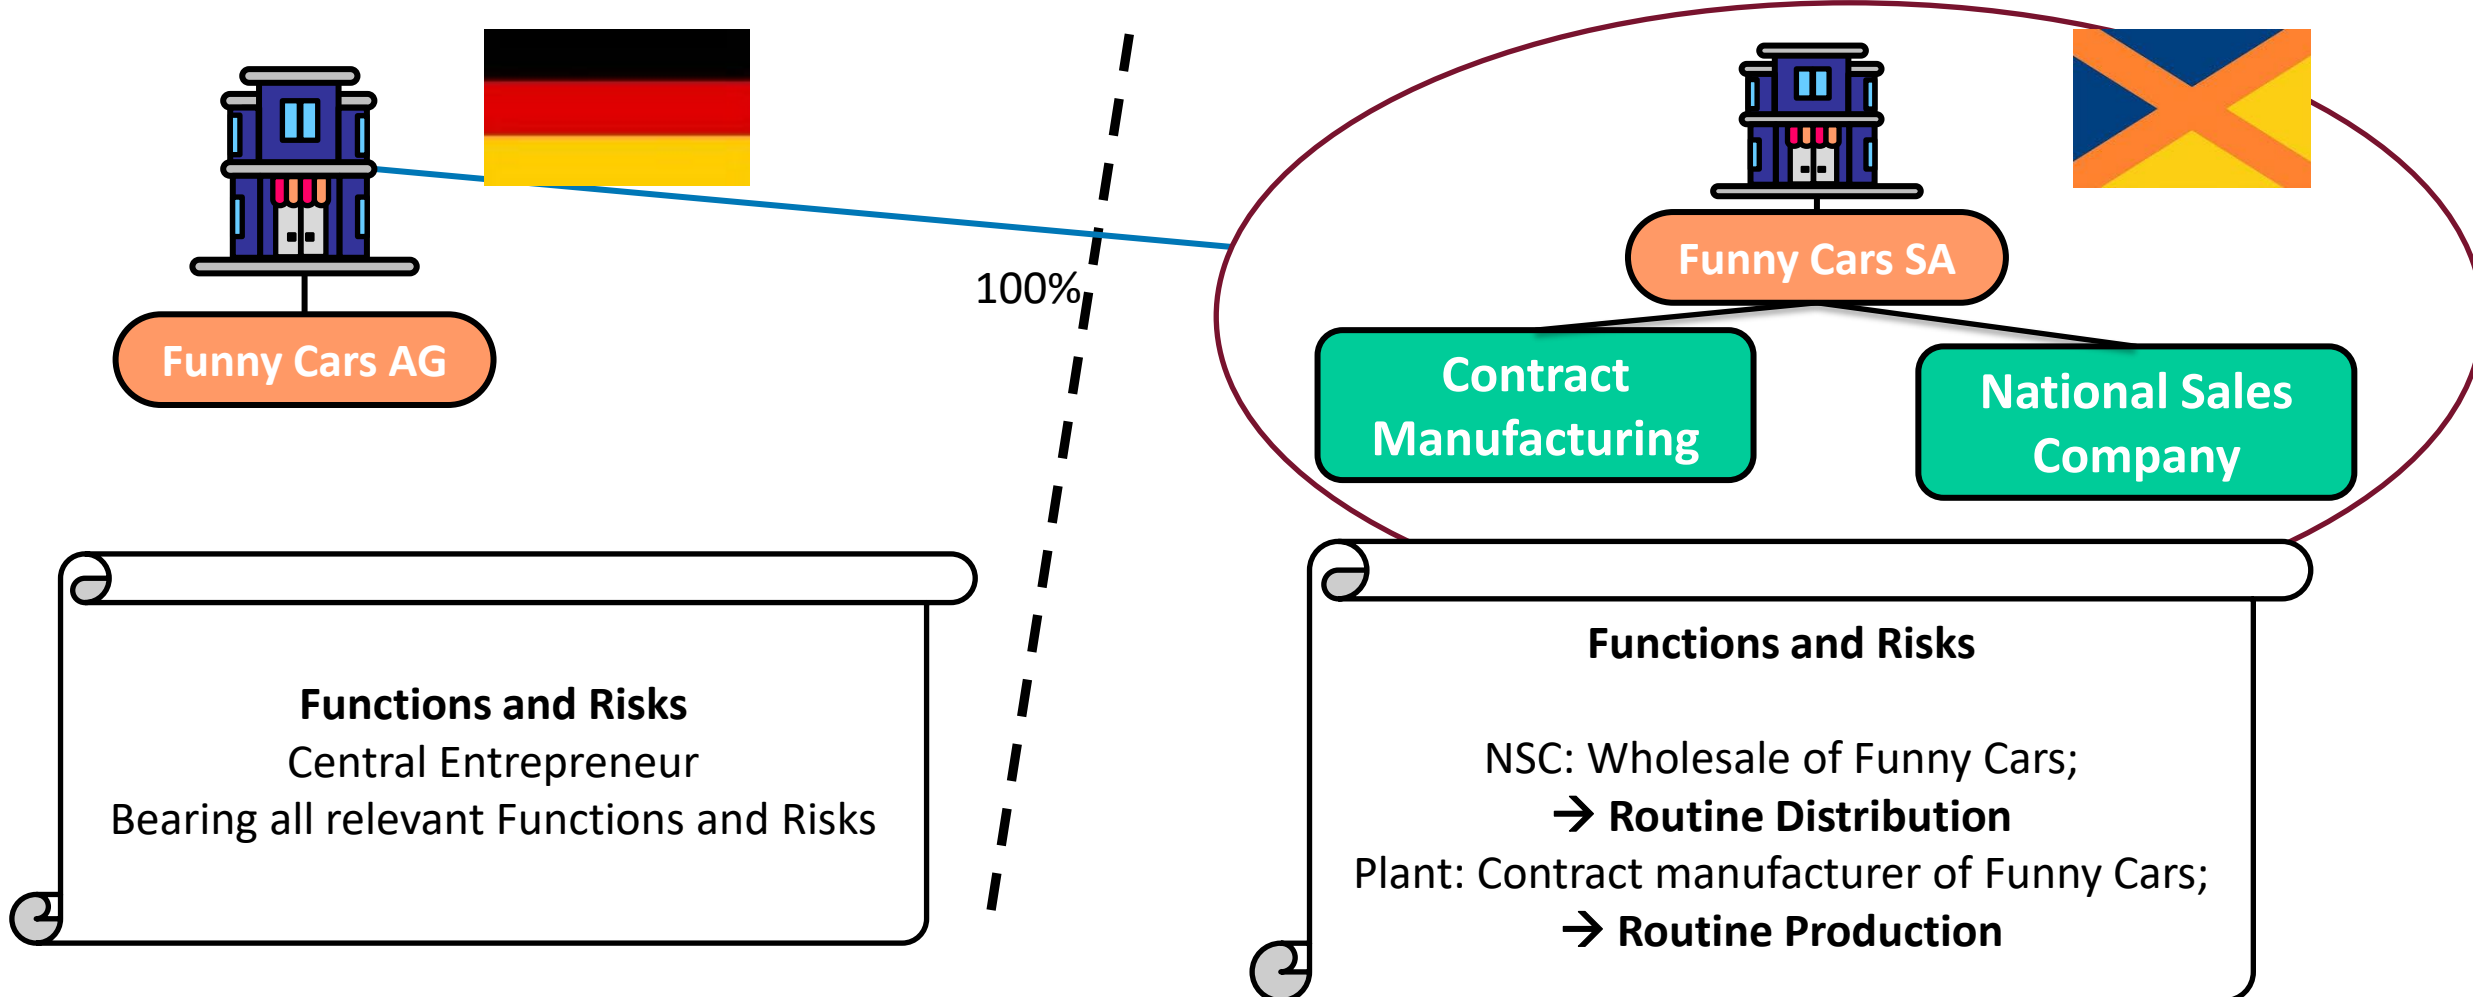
Funny Cars AG

100%

Funny Cars SA

Contract Manufacturing

National Sales Company

**Functions and Risks**
Central Entrepreneur
Bearing all relevant Functions and Risks

**Functions and Risks**

NSC: Wholesale of Funny Cars;
→ **Routine Distribution**
Plant: Contract manufacturer of Funny Cars;
→ **Routine Production**